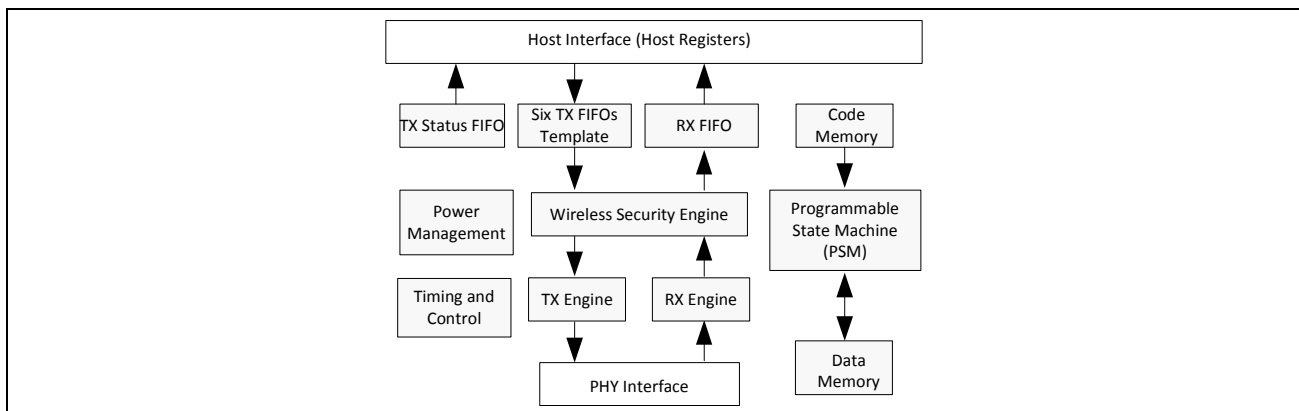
Host Interface (Host Registers)

TX Status FIFO

Six TX FIFOs Template

RX FIFO

Code Memory

Power Management

Wireless Security Engine

Programmable State Machine (PSM)

Timing and Control

TX Engine

RX Engine

Data Memory

PHY Interface